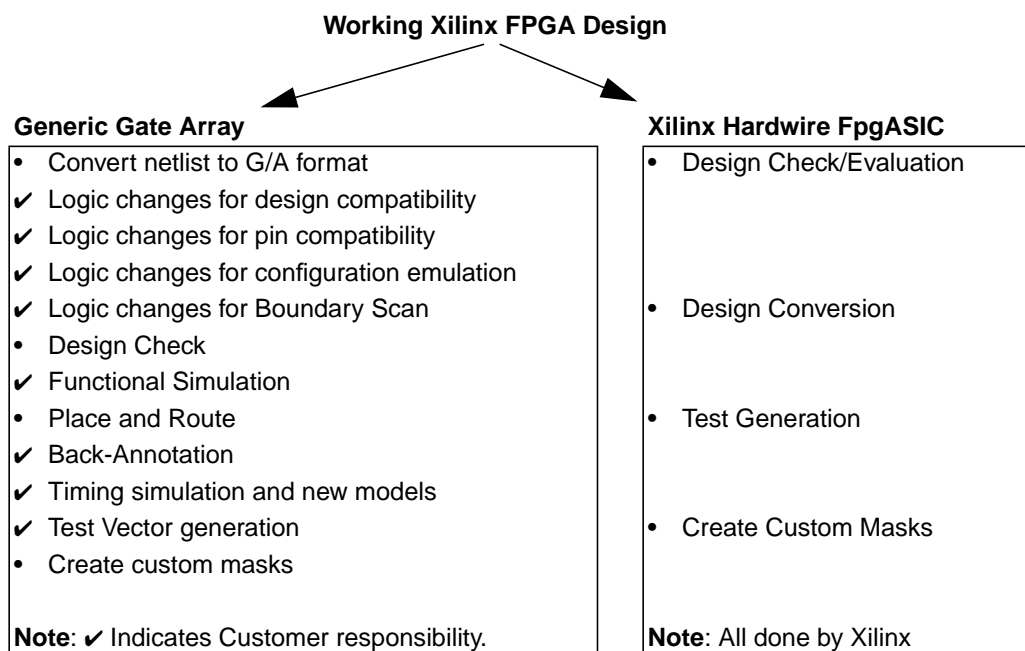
**Working Xilinx FPGA Design**

**Generic Gate Array**

- Convert netlist to G/A format
✔ Logic changes for design compatibility
✔ Logic changes for pin compatibility
✔ Logic changes for configuration emulation
✔ Logic changes for Boundary Scan
- Design Check
✔ Functional Simulation
- Place and Route
✔ Back-Annotation
✔ Timing simulation and new models
✔ Test Vector generation
- Create custom masks

**Note**: ✔ Indicates Customer responsibility.

**Xilinx Hardwire FpgASIC**

- Design Check/Evaluation
- Design Conversion
- Test Generation
- Create Custom Masks

**Note**: All done by Xilinx